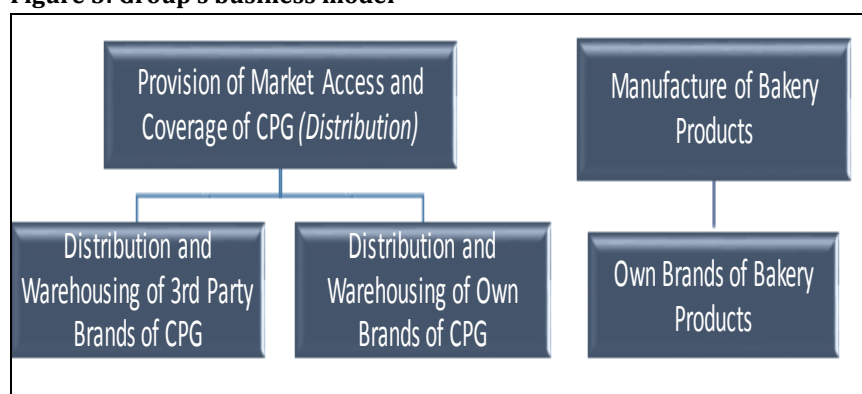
Figure 3: Group's business model

Provision of Market Access and Coverage of CPG *(Distribution)*

Distribution and Warehousing of 3rd Party Brands of CPG

Distribution and Warehousing of Own Brands of CPG

Manufacture of Bakery Products

Own Brands of Bakery Products